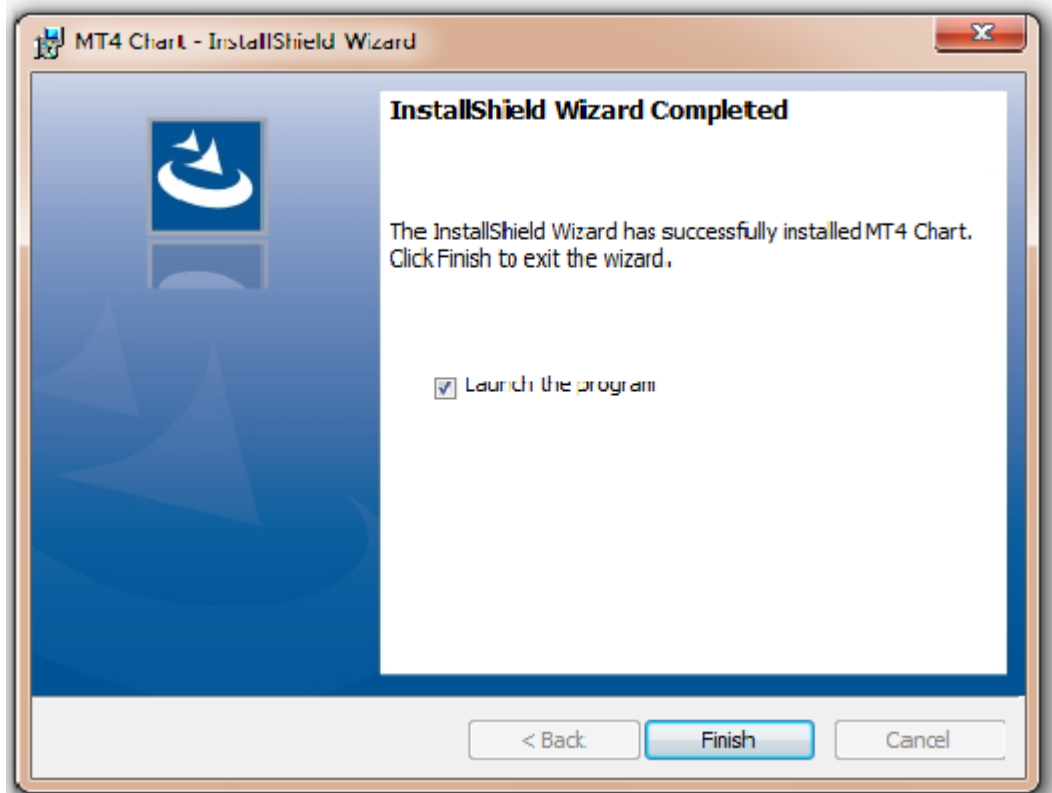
MT4 Chart - InstallShield Wizard

InstallShield Wizard Completed

The InstallShield Wizard has successfully installed MT4 Chart. Click Finish to exit the wizard.

Launch the program

< Back

Finish

Cancel